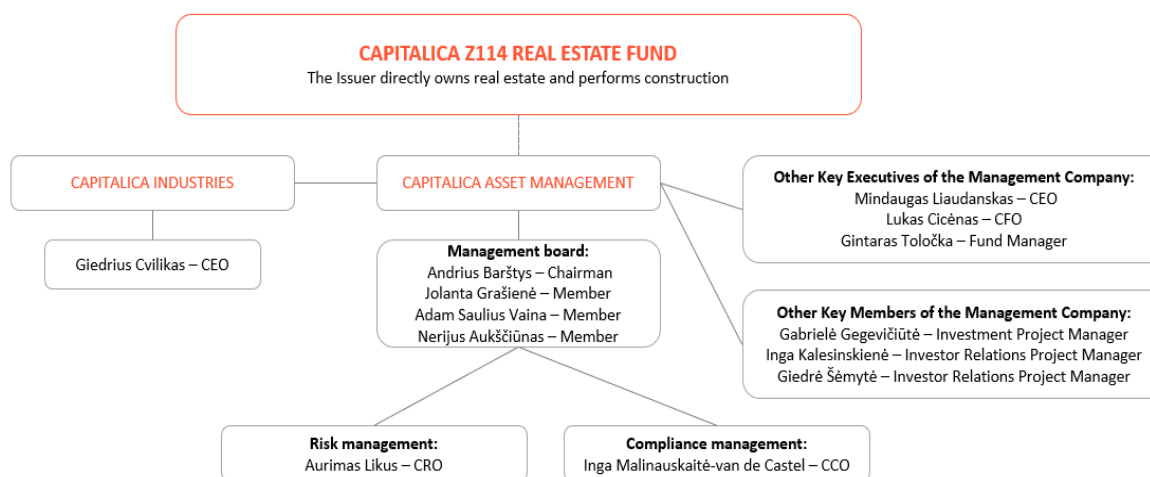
CAPITALICA Z114 REAL ESTATE FUND
The Issuer directly owns real estate and performs construction

CAPITALICA INDUSTRIES

Giedrius Cvilikas – CEO

CAPITALICA ASSET MANAGEMENT

Management board:
Andrius Barštys – Chairman
Jolanta Grašienė – Member
Adam Saulius Vaina – Member
Nerijus Aukščiūnas – Member

Other Key Executives of the Management Company:
Mindaugas Liaudanskas – CEO
Lukas Cicėnas – CFO
Gintaras Toločka – Fund Manager

Other Key Members of the Management Company:
Gabrielė Gegevičiūtė – Investment Project Manager
Inga Kalesinskienė – Investor Relations Project Manager
Giedrė Šėmytė – Investor Relations Project Manager

Risk management:
Aurimas Likus – CRO

Compliance management:
Inga Malinauskaitė-van de Castel – CCO